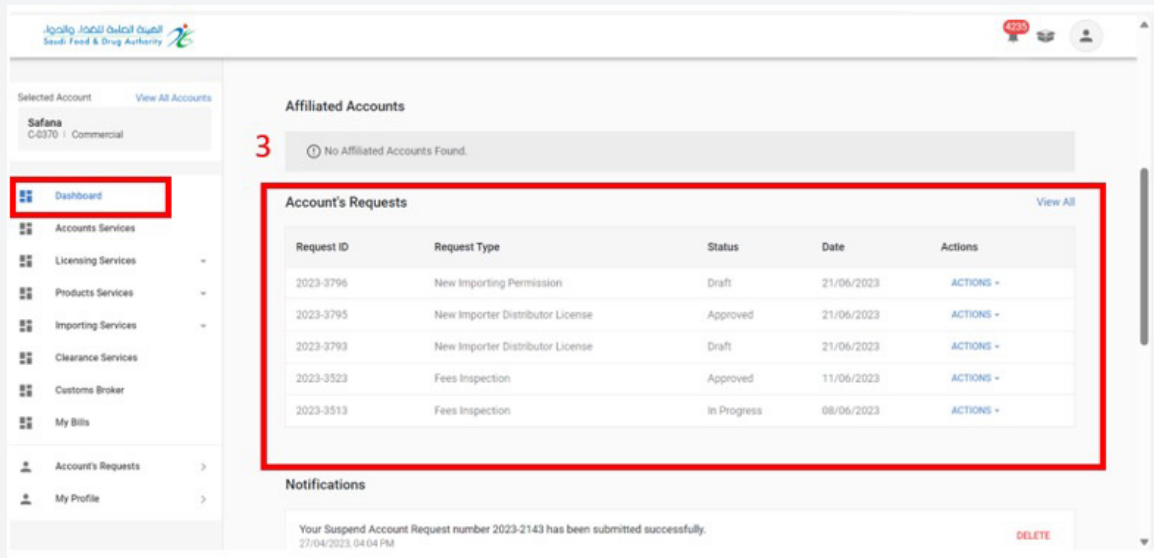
الهيئة العامة للغذاء والدواء
Saudi Food & Drug Authority

4235

Selected Account
View All Accounts
Safana
C-0370 | Commercial

Dashboard
Accounts Services
Licensing Services
Products Services
Importing Services
Clearance Services
Customs Broker
My Bills
Account's Requests
My Profile

Affiliated Accounts

3

No Affiliated Accounts Found.

Account's Requests
View All

| Request ID | Request Type | Status | Date | Actions |
|---|---|---|---|---|
| 2023-3796 | New Importing Permission | Draft | 21/06/2023 | ACTIONS |
| 2023-3795 | New Importer Distributor License | Approved | 21/06/2023 | ACTIONS |
| 2023-3793 | New Importer Distributor License | Draft | 21/06/2023 | ACTIONS |
| 2023-3523 | Fees Inspection | Approved | 11/06/2023 | ACTIONS |
| 2023-3513 | Fees Inspection | In Progress | 08/06/2023 | ACTIONS |

Notifications

Your Suspend Account Request number 2023-2143 has been submitted successfully.
27/04/2023, 04:04 PM
DELETE